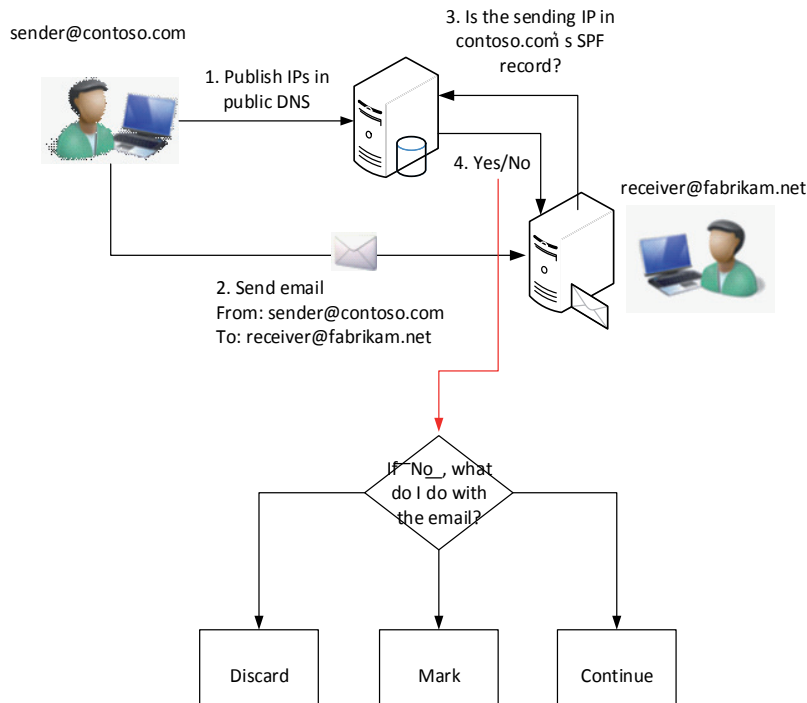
sender@contoso.com

1. Publish IPs in public DNS

3. Is the sending IP in contoso.com's SPF record?

4. Yes/No

receiver@fabrikam.net

2. Send email
From: sender@contoso.com
To: receiver@fabrikam.net

If "No", what do I do with the email?

Discard

Mark

Continue